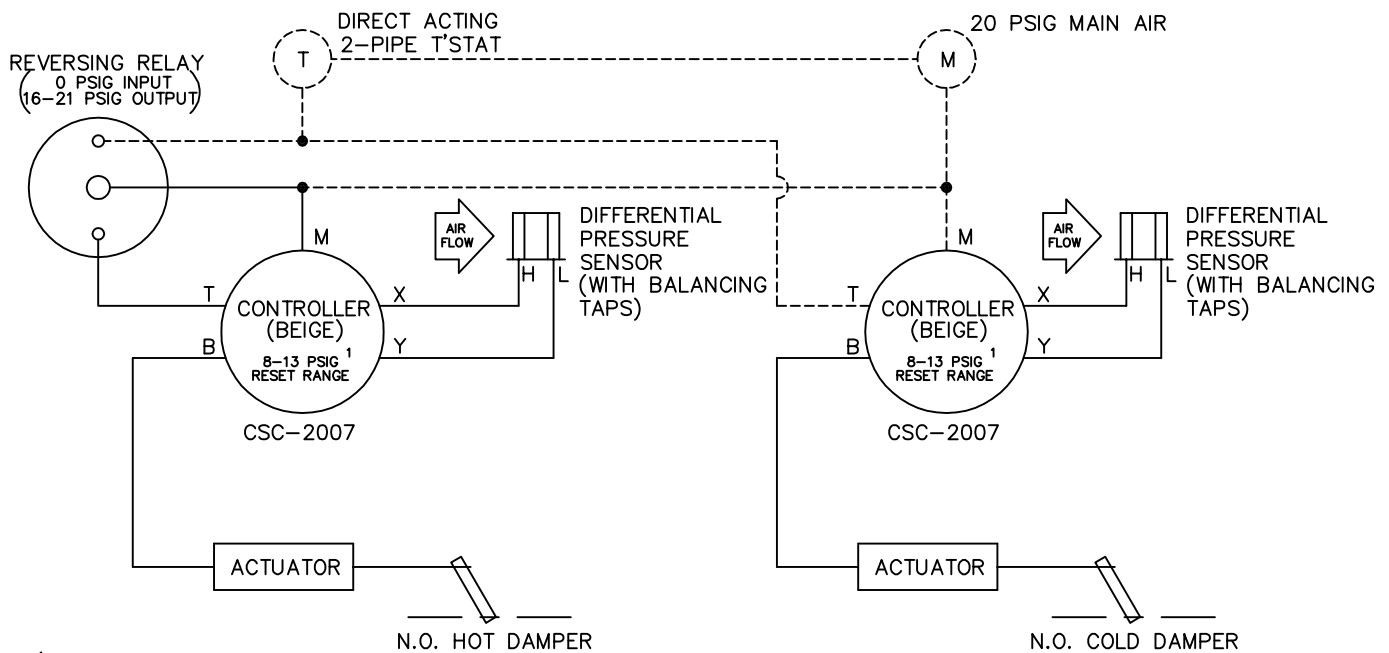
DIRECT ACTING
2-PIPE T'STAT

20 PSIG MAIN AIR

T

M

REVERSING RELAY
(0 PSIG INPUT
16-21 PSIG OUTPUT)

M

AIR FLOW

H L

DIFFERENTIAL PRESSURE SENSOR (WITH BALANCING TAPS)

T

X

CONTROLLER (BEIGE)

B

Y

8-13 PSIG $^1$ RESET RANGE

CSC-2007

M

AIR FLOW

H L

DIFFERENTIAL PRESSURE SENSOR (WITH BALANCING TAPS)

T

X

CONTROLLER (BEIGE)

B

Y

8-13 PSIG $^1$ RESET RANGE

CSC-2007

ACTUATOR

N.O. HOT DAMPER

ACTUATOR

N.O. COLD DAMPER